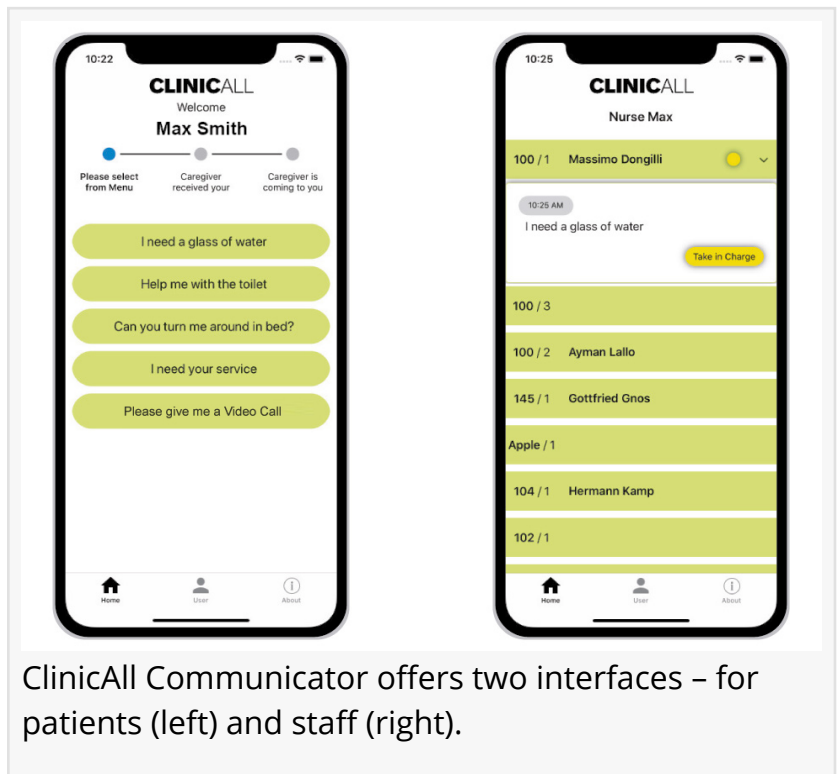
10:22

CLINICALL
Welcome
Max Smith

Please select from Menu
Caregiver received your
Caregiver is coming to you

I need a glass of water
Help me with the toilet
Can you turn me around in bed?
I need your service
Please give me a Video Call

Home
User
About

10:25

CLINICALL
Nurse Max

100 / 1 Massimo Dongilli

10:25 AM
I need a glass of water
Take in Charge

100 / 3
100 / 2 Ayman Lallo
145 / 1 Gottfried Gnos
Apple / 1
104 / 1 Hermann Kamp
102 / 1

Home
User
About

ClinicAll Communicator offers two interfaces – for patients (left) and staff (right).